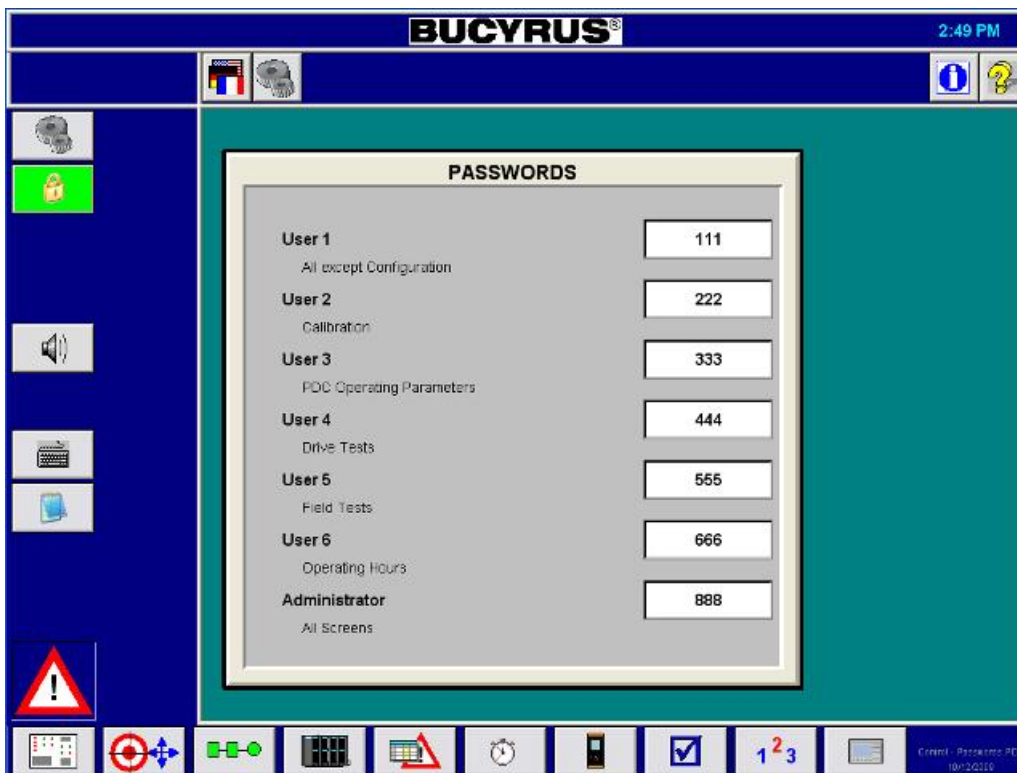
BUCYRUS®

2:49 PM

PASSWORDS

User 1
All except Configuration

111

User 2
Calibration

222

User 3
PDC Operating Parameters

333

User 4
Drive Tests

444

User 5
Field Tests

555

User 6
Operating Hours

666

Administrator
All Screens

888

$1^2 3$

Control - Passwords PD
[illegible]